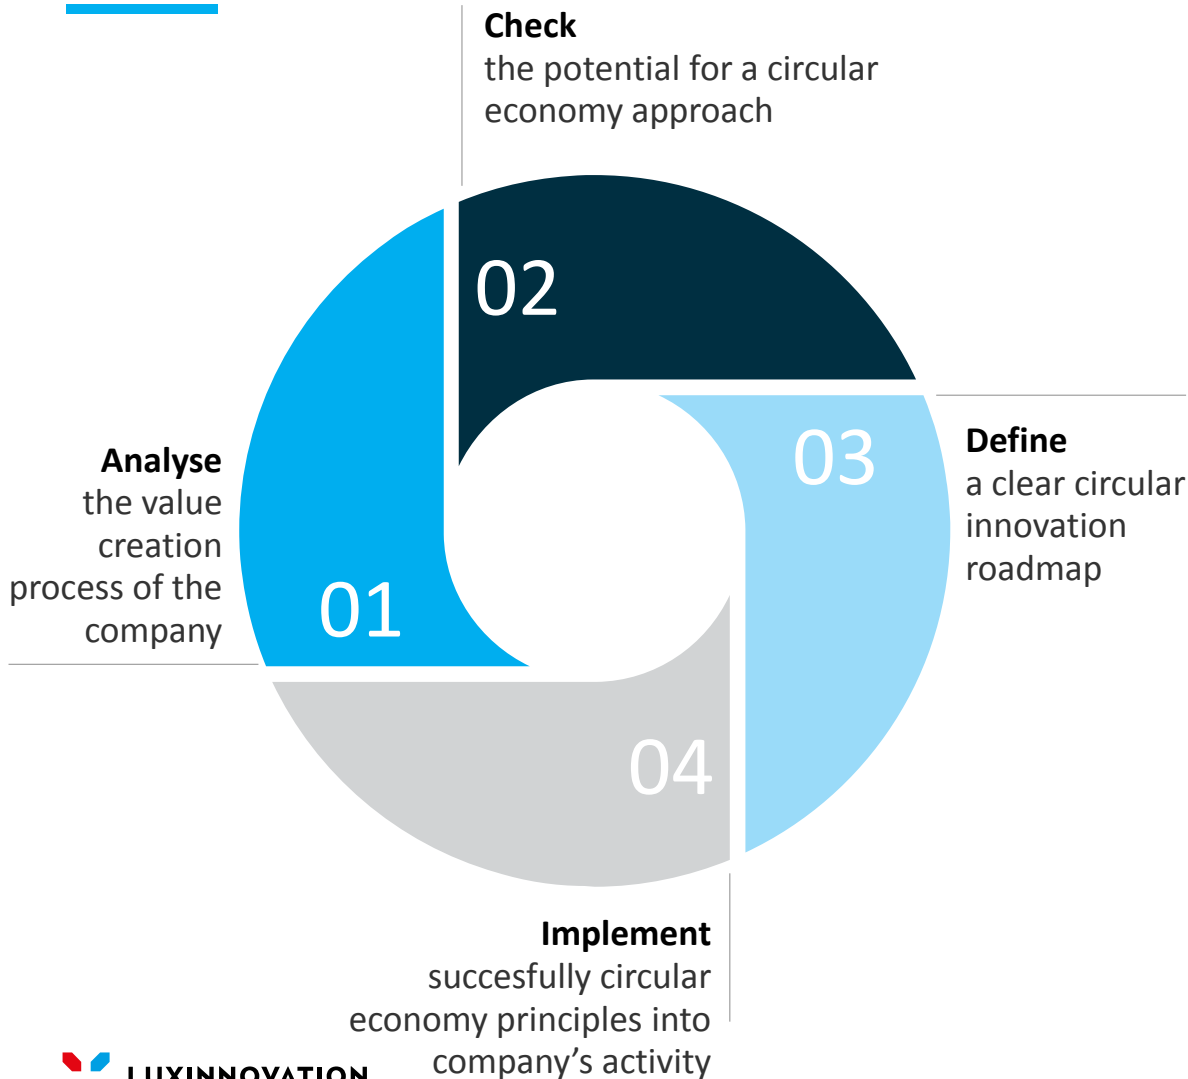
Check
the potential for a circular economy approach

02

Analyse
the value creation process of the company

01

03

Define
a clear circular innovation roadmap

04

Implement
succesfully circular economy principles into company’s activity

LUXINNOVATION